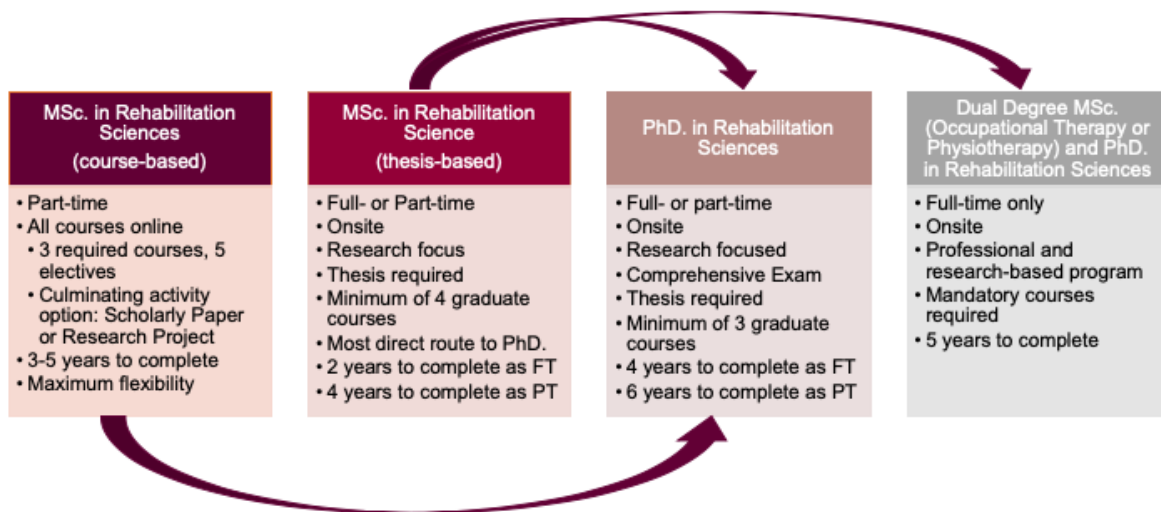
MSc. in Rehabilitation Sciences
(course-based)

• Part-time
• All courses online
• 3 required courses, 5 electives
• Culminating activity option: Scholarly Paper or Research Project
• 3-5 years to complete
• Maximum flexibility

MSc. in Rehabilitation Science
(thesis-based)

• Full- or Part-time
• Onsite
• Research focus
• Thesis required
• Minimum of 4 graduate courses
• Most direct route to PhD.
• 2 years to complete as FT
• 4 years to complete as PT

PhD. in Rehabilitation Sciences

• Full- or part-time
• Onsite
• Research focused
• Comprehensive Exam
• Thesis required
• Minimum of 3 graduate courses
• 4 years to complete as FT
• 6 years to complete as PT

Dual Degree MSc. (Occupational Therapy or Physiotherapy) and PhD. in Rehabilitation Sciences

• Full-time only
• Onsite
• Professional and research-based program
• Mandatory courses required
• 5 years to complete